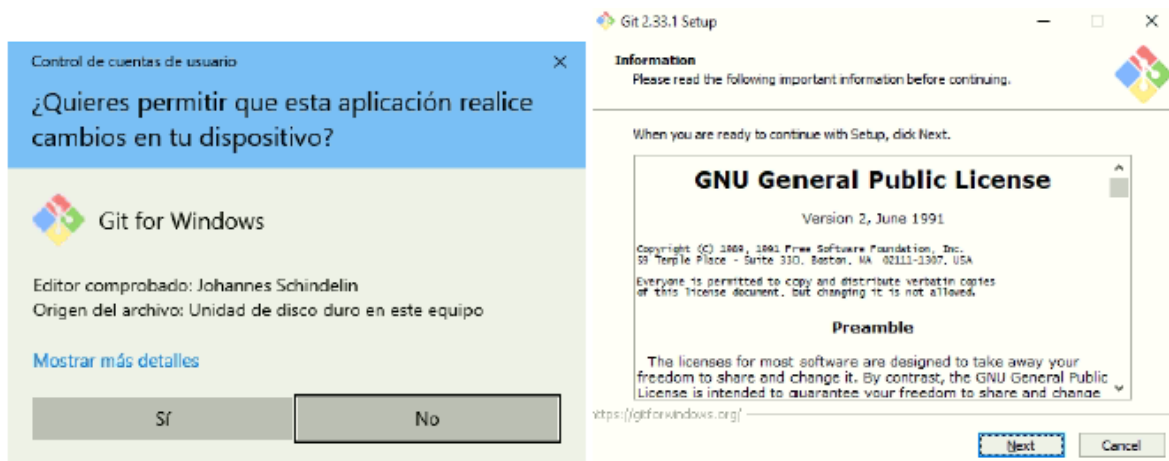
Control de cuentas de usuario

¿Quieres permitir que esta aplicación realice cambios en tu dispositivo?

Git for Windows

Editor comprobado: Johannes Schindelin
Origen del archivo: Unidad de disco duro en este equipo

Mostrar más detalles

Sí

No

Git 2.33.1 Setup

Information
Please read the following important information before continuing.

When you are ready to continue with Setup, click Next.

GNU General Public License

Version 2, June 1991

Copyright (C) 1989, 1991 Free Software Foundation, Inc.
59 Temple Place - Suite 330, Boston, MA 02111-1307, USA

Everyone is permitted to copy and distribute verbatim copies of this license document, but changing it is not allowed.

Preamble

The licenses for most software are designed to take away your freedom to share and change it. By contrast, the GNU General Public License is intended to guarantee your freedom to share and change

https://gitforwindows.org/

Next

Cancel